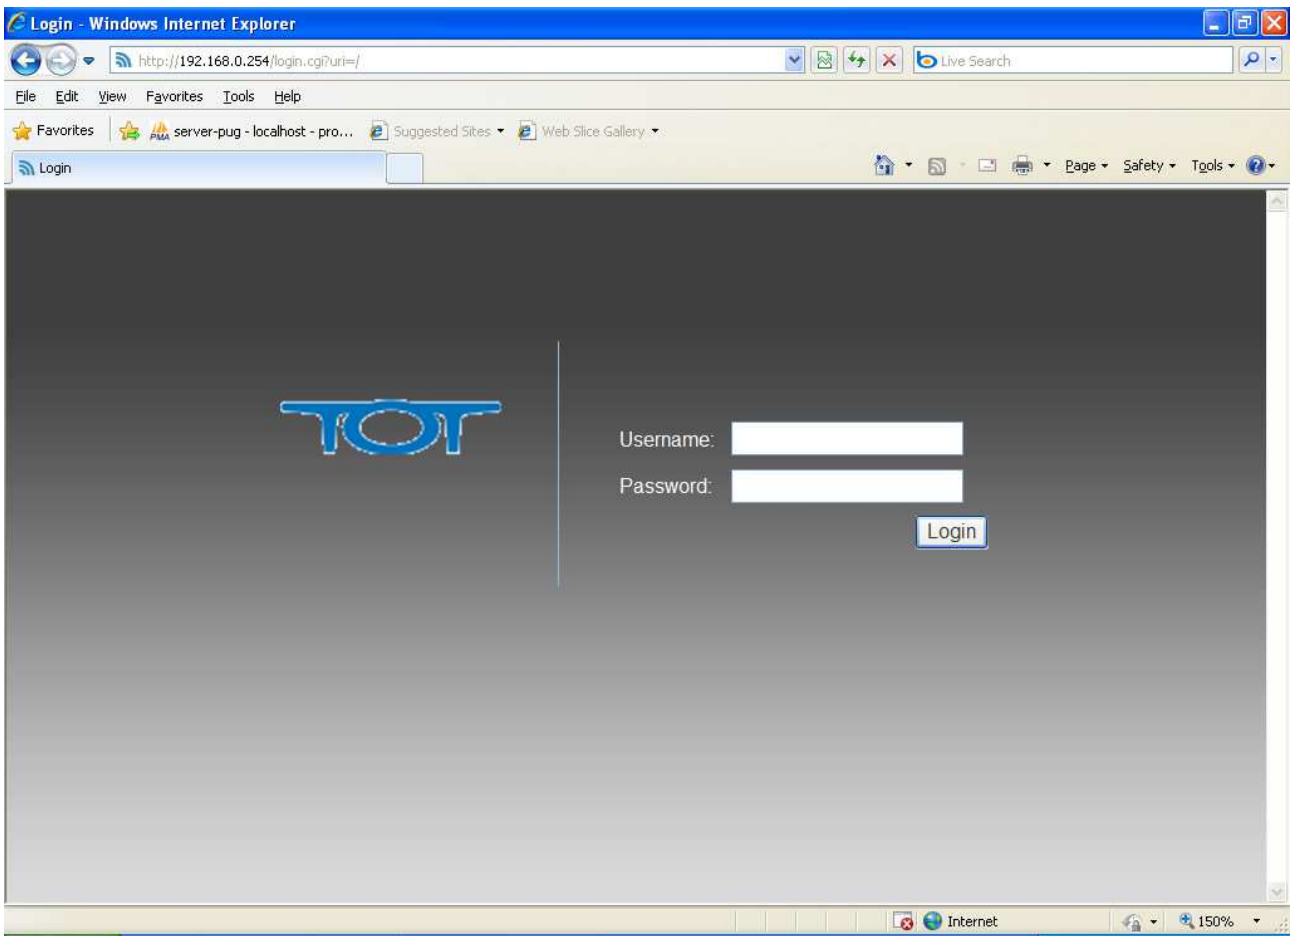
Login - Windows Internet Explorer

http://192.168.0.254/login.cgi?uri=/

Live Search

File Edit View Favorites Tools Help

Favorites server-pug - localhost - pro... Suggested Sites Web Slice Gallery

Login

Page Safety Tools

TOT

Username:

Password:

Login

Internet 150%